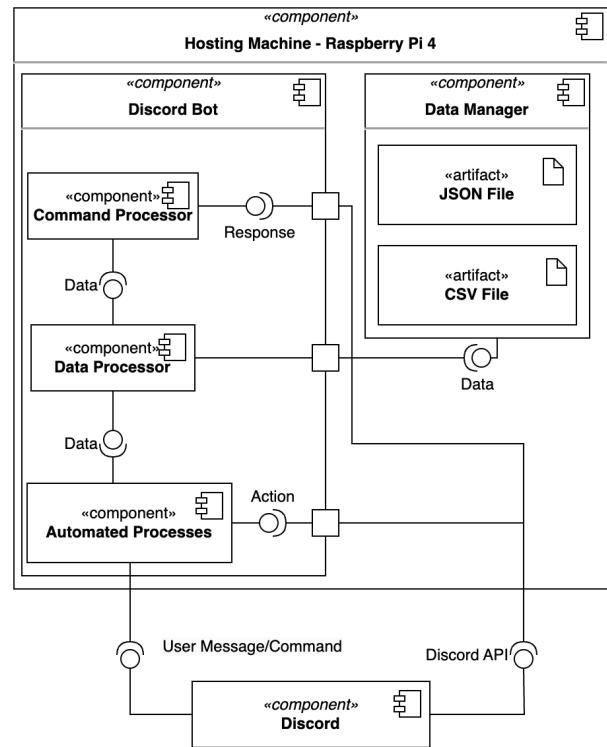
«component»
Hosting Machine - Raspberry Pi 4

«component»
Discord Bot

«component»
Data Manager

«artifact»
JSON File

«artifact»
CSV File

«component»
Command Processor

Response

Data

«component»
Data Processor

Data

Data

«component»
Automated Processes

Action

User Message/Command

Discord API

«component»
Discord